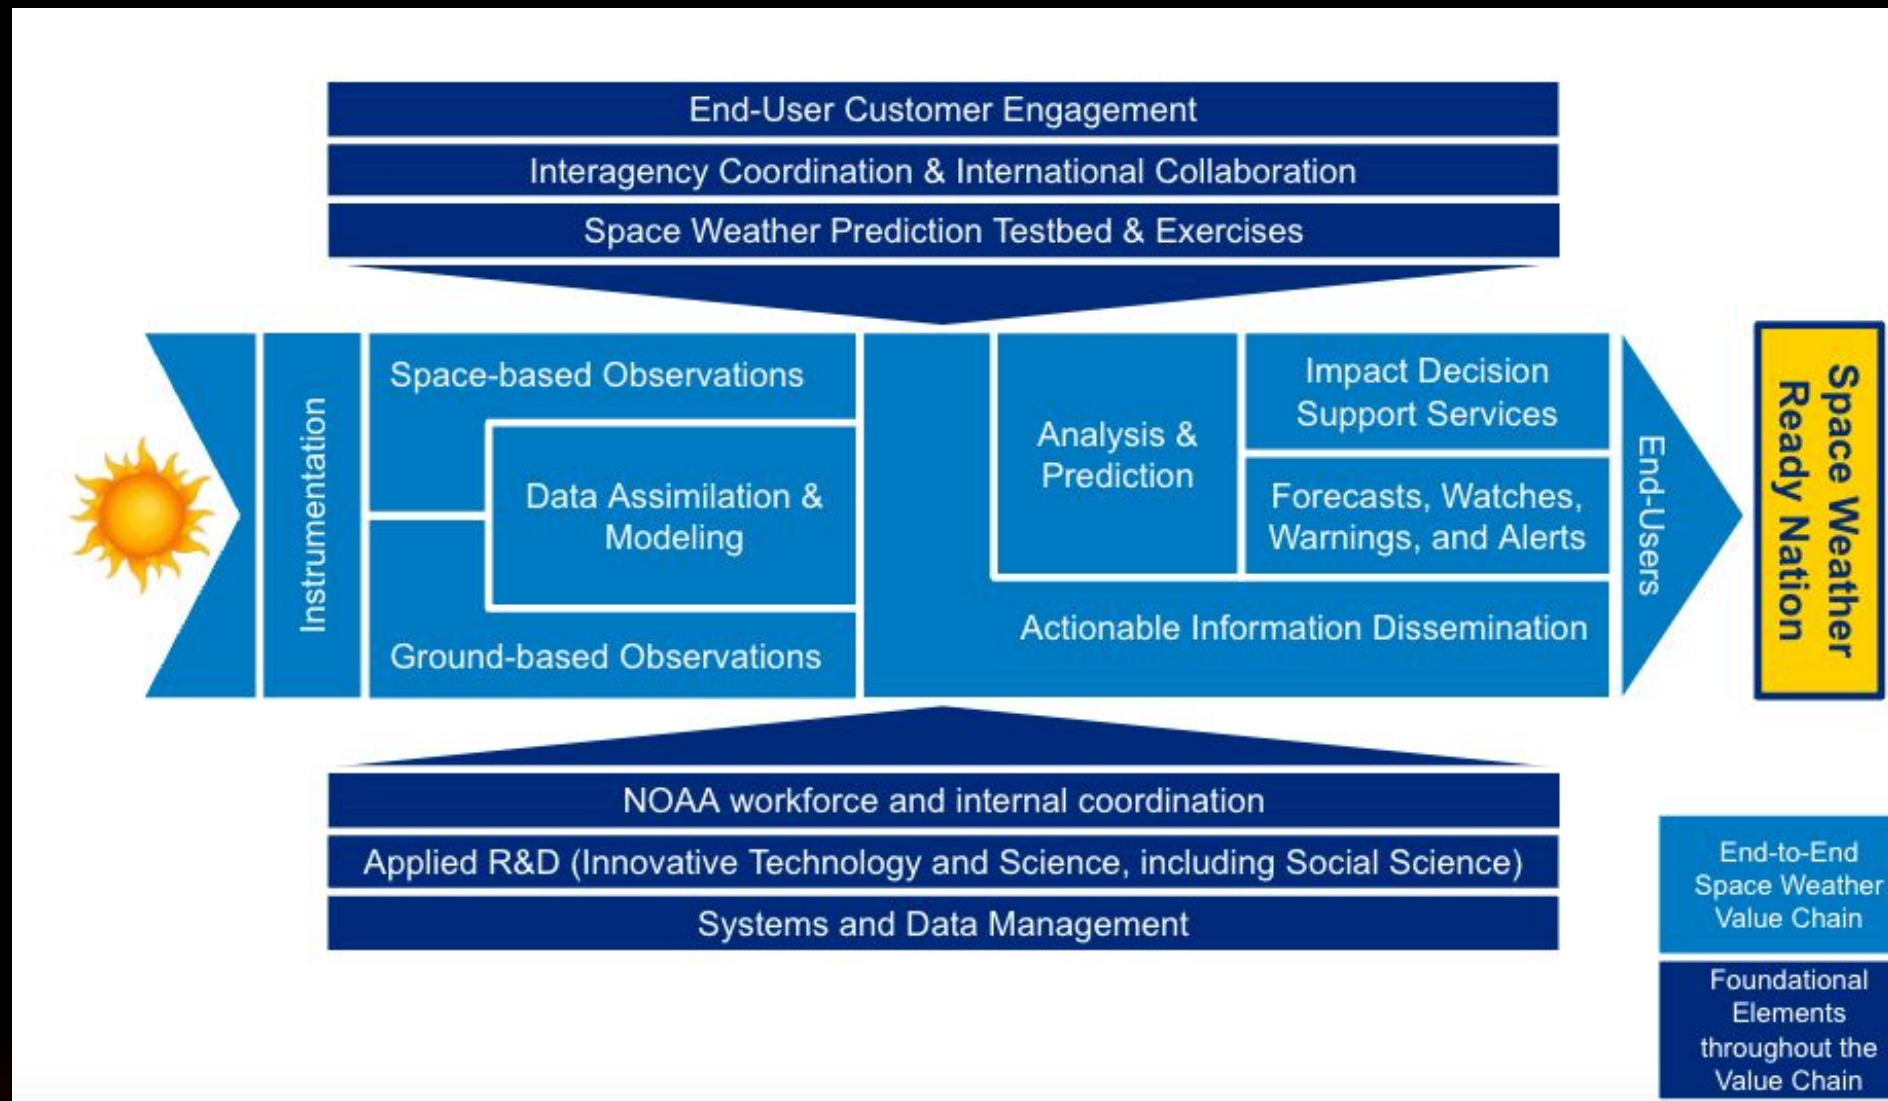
End-User Customer Engagement

Interagency Coordination & International Collaboration

Space Weather Prediction Testbed & Exercises

Instrumentation

Space-based Observations

Data Assimilation & Modeling

Ground-based Observations

Analysis & Prediction

Impact Decision Support Services

Forecasts, Watches, Warnings, and Alerts

Actionable Information Dissemination

End-Users

Space Weather Ready Nation

NOAA workforce and internal coordination

Applied R&D (Innovative Technology and Science, including Social Science)

Systems and Data Management

End-to-End Space Weather Value Chain

Foundational Elements throughout the Value Chain